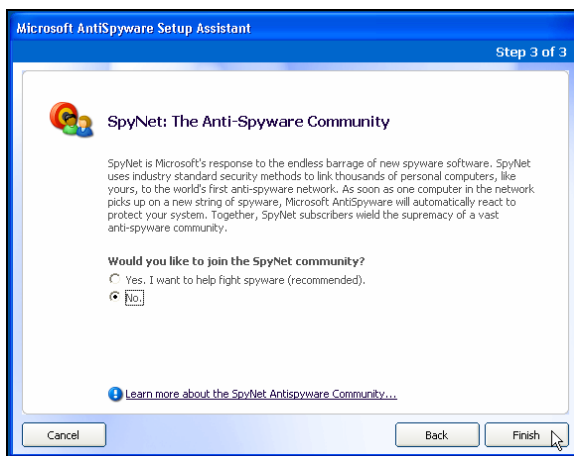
Microsoft AntiSpyware Setup Assistant

Step 3 of 3

SpyNet: The Anti-Spyware Community

SpyNet is Microsoft's response to the endless barrage of new spyware software. SpyNet uses industry standard security methods to link thousands of personal computers, like yours, to the world's first anti-spyware network. As soon as one computer in the network picks up on a new string of spyware, Microsoft AntiSpyware will automatically react to protect your system. Together, SpyNet subscribers wield the supremacy of a vast anti-spyware community.

Would you like to join the SpyNet community?

Yes. I want to help fight spyware (recommended).

No.

Learn more about the SpyNet Antispyware Community...

Cancel

Back

Finish